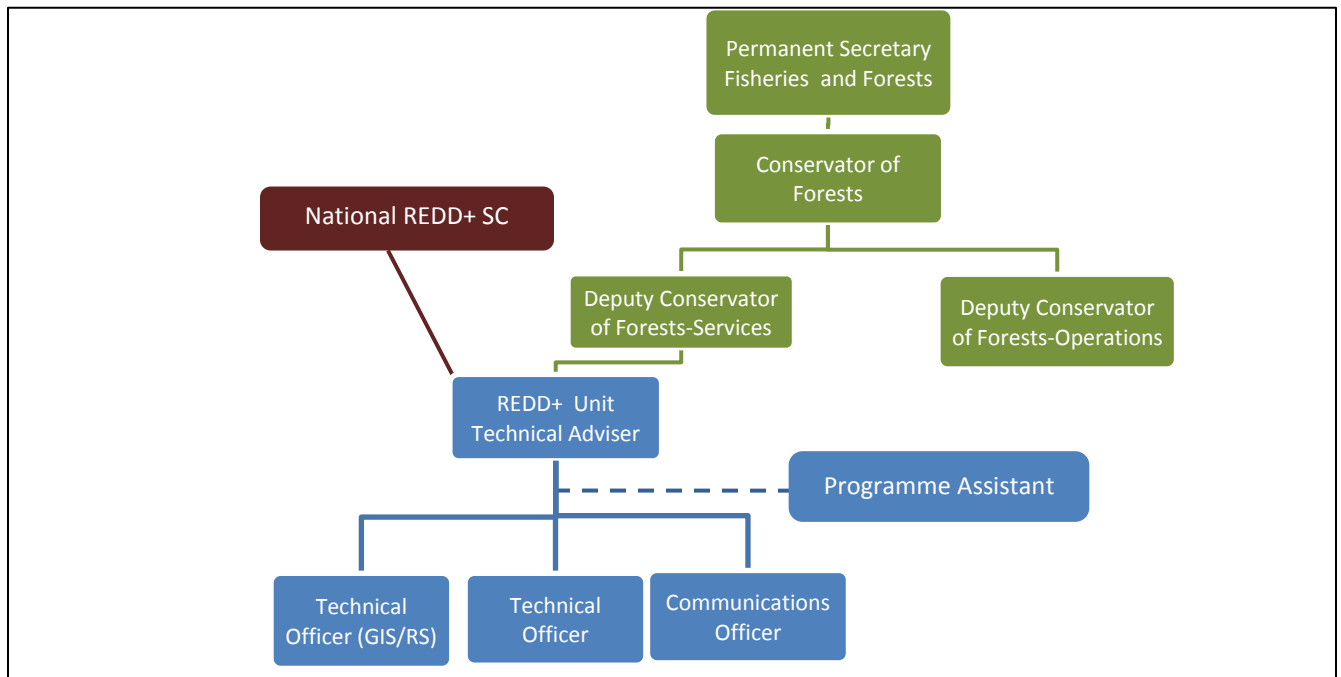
Permanent Secretary Fisheries and Forests

Conservator of Forests

National REDD+ SC

Deputy Conservator of Forests-Services

Deputy Conservator of Forests-Operations

REDD+ Unit Technical Adviser

Programme Assistant

Technical Officer (GIS/RS)

Technical Officer

Communications Officer